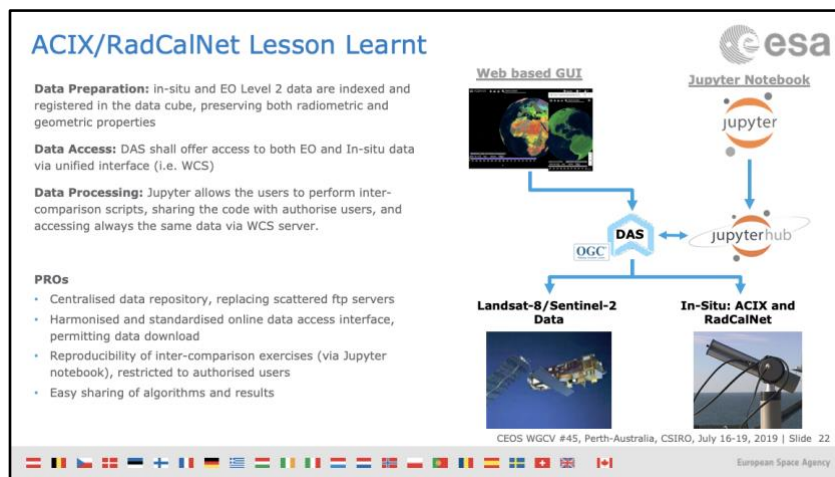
ACIX/RadCalNet Lesson Learnt

esa

Data Preparation: in-situ and EO Level 2 data are indexed and registered in the data cube, preserving both radiometric and geometric properties

Data Access: DAS shall offer access to both EO and In-situ data via unified interface (i.e. WCS)

Data Processing: Jupyter allows the users to perform inter-comparison scripts, sharing the code with authorise users, and accessing always the same data via WCS server.

PROs

• Centralised data repository, replacing scattered ftp servers
• Harmonised and standardised online data access interface, permitting data download
• Reproducibility of inter-comparison exercises (via Jupyter notebook), restricted to authorised users
• Easy sharing of algorithms and results

Web based GUI

Jupyter Notebook

jupyter

DAS

OGC

jupyterhub

Landsat-8/Sentinel-2 Data

In-Situ: ACIX and RadCalNet

CEOS WGCV #45, Perth-Australia, CSIRO, July 16-19, 2019 | Slide 22

European Space Agency